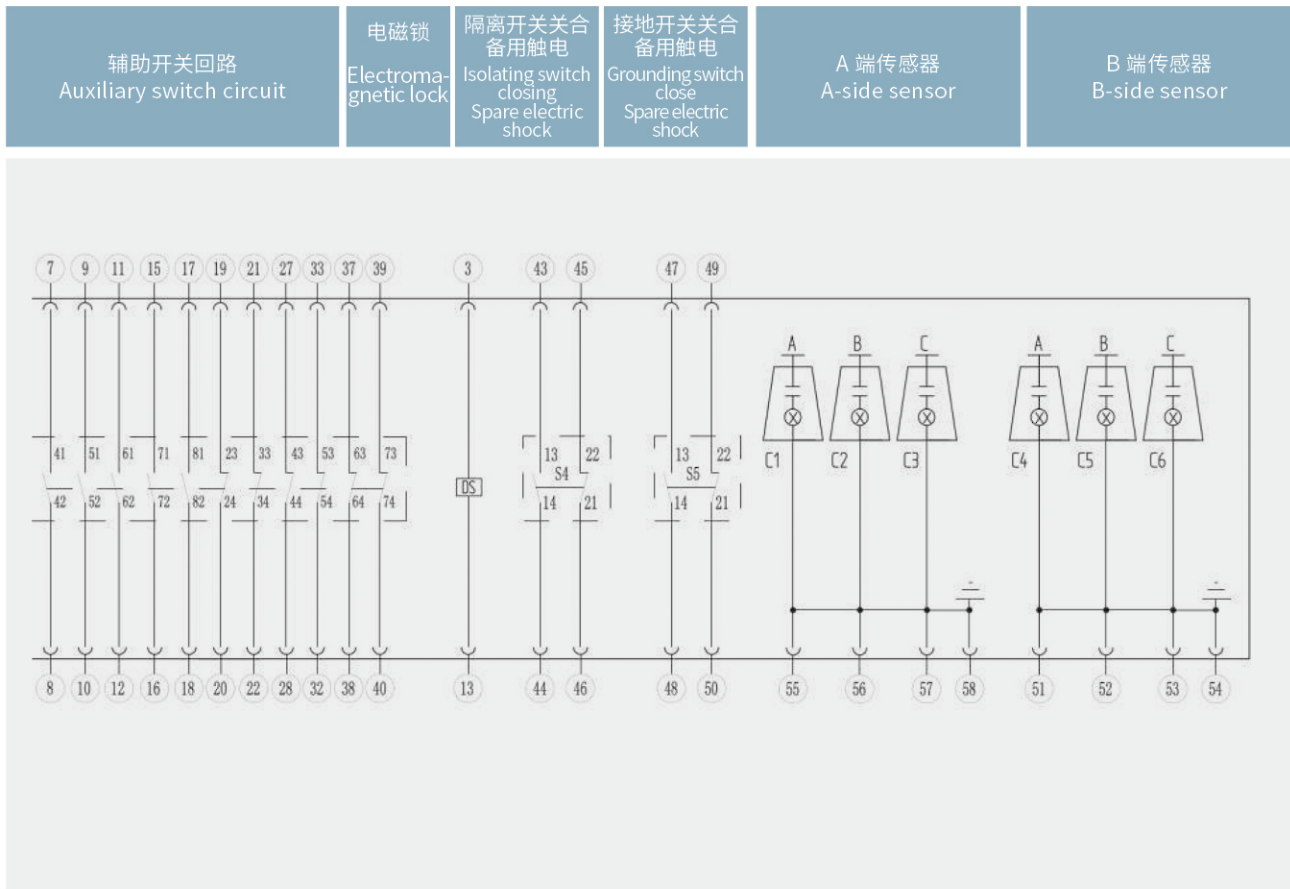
| 辅助开关回路 Auxiliary switch circuit | 电磁锁 Electromagnetic lock | 隔离开关关合备用触电 Isolating switch closing Spare electric shock | 接地开关关合备用触电 Grounding switch close Spare electric shock | A 端传感器 A-side sensor | B 端传感器 B-side sensor |
|---|---|---|---|---|---|

7 9 11 15 17 19 21 27 33 37 39 3 43 45 47 49

41 51 61 71 81 23 33 43 53 63 73

42 52 62 72 82 24 34 44 54 64 74

DS

13 22 S4 14 21

13 22 S5 14 21

A B C A B C

C1 C2 C3 C4 C5 C6

8 10 12 16 18 20 22 28 32 38 40 13 44 46 48 50 55 56 57 58 51 52 53 54